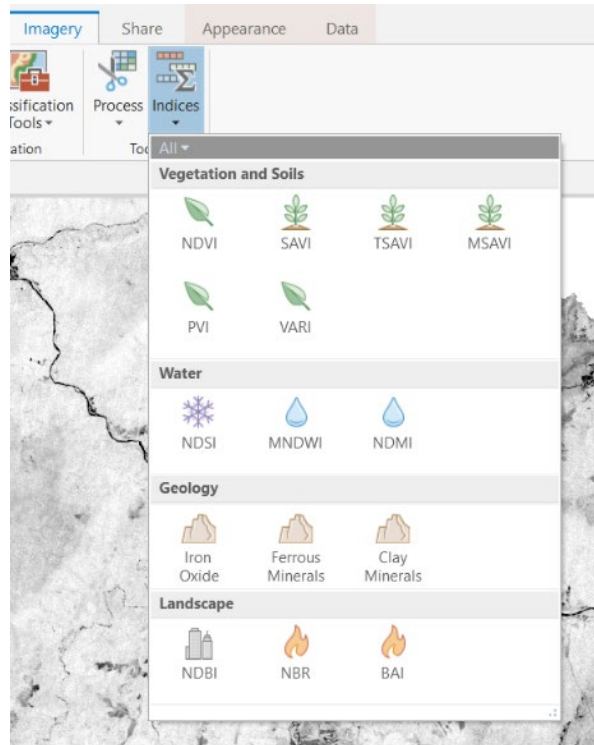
Imagery Share Appearance Data

ssification Tools▾

ation

Process ▾

Indices ▾

To

All ▾

Vegetation and Soils

NDVI SAVI TSAVI MSAVI

PVI VARI

Water

NDSI MNDWI NDMI

Geology

Iron Oxide

Ferrous Minerals

Clay Minerals

Landscape

NDBI NBR BAI